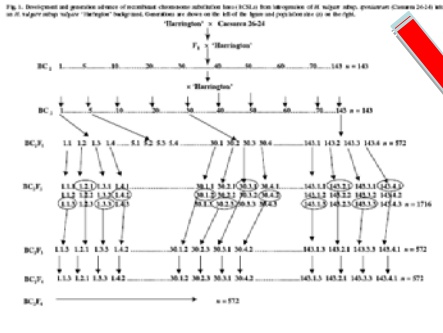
Fig. 1. Development and generation advance of recombinant chromosome substitution lines (RCSLs) from introgression of H. vulgare subsp. spontaneum (Caesarea 26-24) into an H. vulgare subsp. vulgare 'Harrington' background. Generations are shown on the left of the figure and population size (n) on the right.

'Harrington' × Caesarea 26-24

$F_1$ × 'Harrington'

$BC_1$ 1 ... 5 ... 10 ... 20 ... 30 ... 40 ... 50 ... 60 ... 70 ... 143 n = 143

× 'Harrington'

$BC_2$ 1 ... 5 ... 10 ... 20 ... 30 ... 40 ... 50 ... 60 ... 70 ... 143 n = 143

$BC_2F_1$ 1.1 1.2 1.3 1.4 ... 5.1 5.2 5.3 5.4 ... 30.1 30.2 30.3 30.4 ... 143.1 143.2 143.3 143.4 n = 572

$BC_2F_2$ 1.1.1 1.2.1 1.3.1 1.4.1 ... 30.1.1 30.2.1 30.3.1 30.4.1 ... 143.1.1 143.2.1 143.3.1 143.4.1
1.1.2 1.2.2 1.3.2 1.4.2 ... 30.1.2 30.2.2 30.3.2 30.4.2 ... 143.1.2 143.2.2 143.3.2 143.4.2
1.1.3 1.2.3 1.3.3 1.4.3 ... 30.1.3 30.2.3 30.3.3 30.4.3 ... 143.1.3 143.2.3 143.3.3 143.4.3 n = 1716

$BC_2F_3$ 1.1.3 1.2.1 1.3.3 1.4.2 ... 30.1.2 30.2.3 30.3.1 30.4.2 ... 143.1.3 143.2.1 143.3.3 143.4.1 n = 572

1.1.3 1.2.1 1.3.3 1.4.2 ... 30.1.2 30.2.3 30.3.1 30.4.2 ... 143.1.3 143.2.1 143.3.3 143.4.1 n = 572

$BC_2F_4$ n = 572